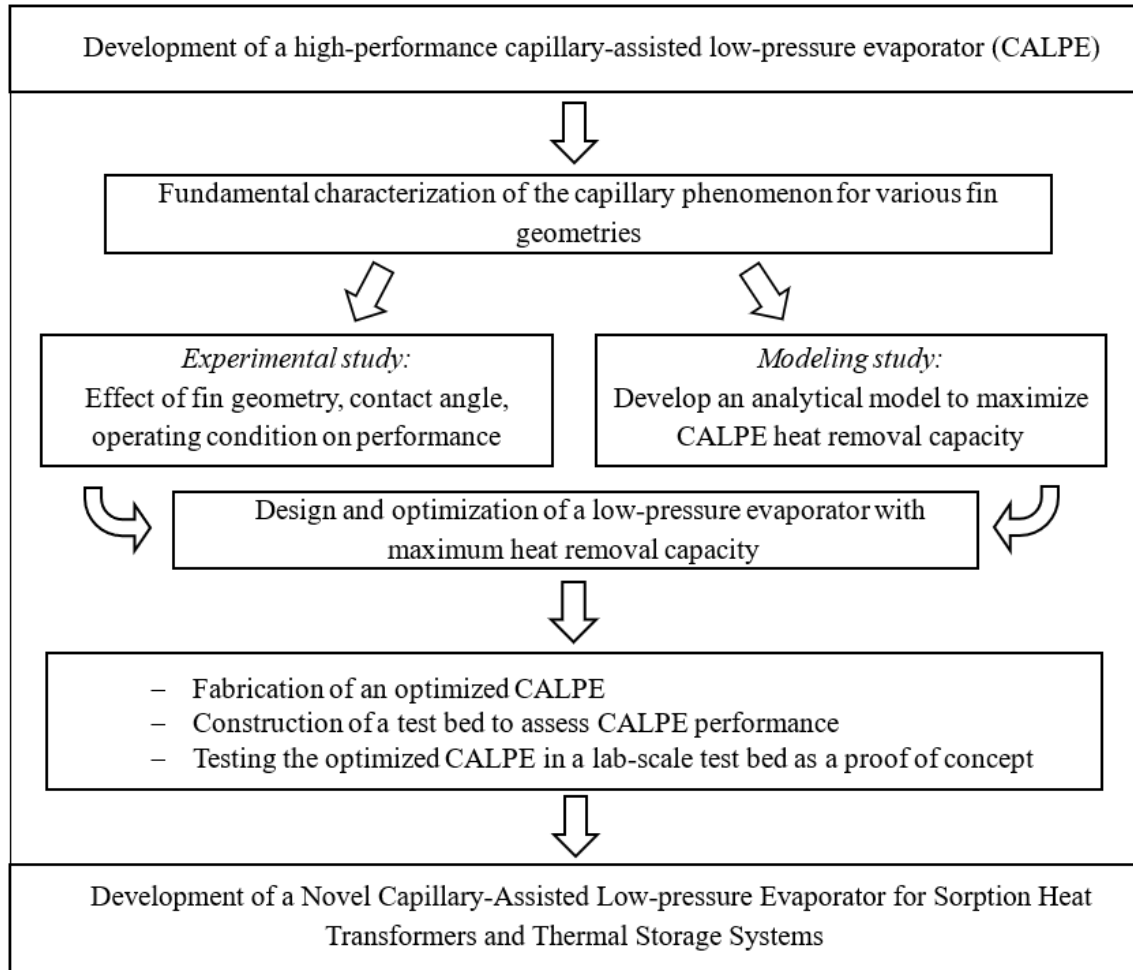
Development of a high-performance capillary-assisted low-pressure evaporator (CALPE)

Fundamental characterization of the capillary phenomenon for various fin geometries

*Experimental study:*
Effect of fin geometry, contact angle, operating condition on performance

*Modeling study:*
Develop an analytical model to maximize CALPE heat removal capacity

Design and optimization of a low-pressure evaporator with maximum heat removal capacity

– Fabrication of an optimized CALPE
– Construction of a test bed to assess CALPE performance
– Testing the optimized CALPE in a lab-scale test bed as a proof of concept

Development of a Novel Capillary-Assisted Low-pressure Evaporator for Sorption Heat Transformers and Thermal Storage Systems